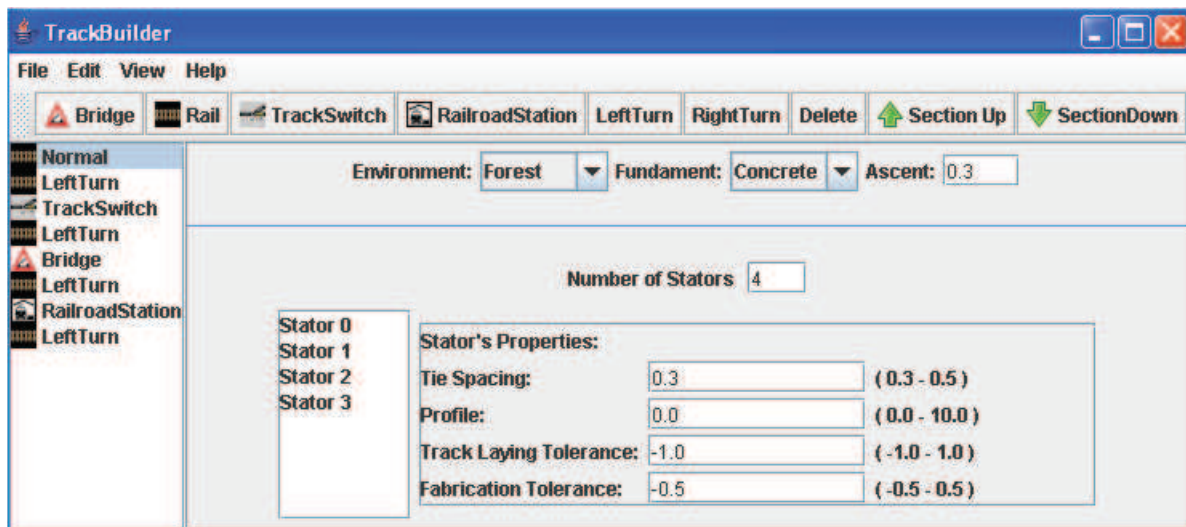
TrackBuilder

File Edit View Help

Bridge Rail TrackSwitch RailroadStation LeftTurn RightTurn Delete Section Up SectionDown

Normal
LeftTurn
TrackSwitch
LeftTurn
Bridge
LeftTurn
RailroadStation
LeftTurn

Environment: Forest Fundament: Concrete Ascent: 0.3

Number of Stators 4

Stator 0
Stator 1
Stator 2
Stator 3

Stator's Properties:

| | | |
|---|---|---|
| Tie Spacing: | 0.3 | ( 0.3 - 0.5 ) |
| Profile: | 0.0 | ( 0.0 - 10.0 ) |
| Track Laying Tolerance: | -1.0 | ( -1.0 - 1.0 ) |
| Fabrication Tolerance: | -0.5 | ( -0.5 - 0.5 ) |